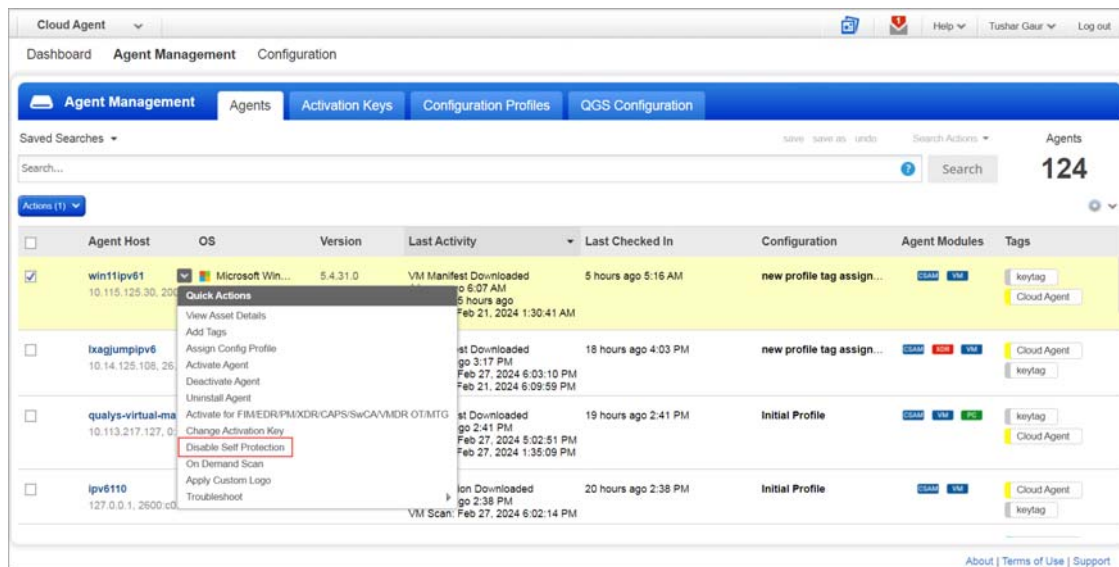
Cloud Agent

Help Tushar Gaur Log out

Dashboard Agent Management Configuration

Agent Management Agents Activation Keys Configuration Profiles QGS Configuration

Saved Searches

save save as undo Search Actions

Agents 124

Search...

Search

Actions (1)

| | Agent Host | OS | Version | Last Activity | Last Checked In | Configuration | Agent Modules | Tags |
|---|---|---|---|---|---|---|---|---|
| ☑ | win11ipv61 10.115.125.30, 200 | Microsoft Win... | 5.4.31.0 | VM Manifest Downloaded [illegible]o 6:07 AM 5 hours ago Feb 21, 2024 1:30:41 AM | 5 hours ago 5:16 AM | new profile tag assign... | CSAM VM | keytag Cloud Agent |
| ☐ | lxagjumpipv6 10.14.125.108, 26 | | | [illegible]st Downloaded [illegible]go 3:17 PM Feb 27, 2024 6:03:10 PM Feb 21, 2024 6:09:59 PM | 18 hours ago 4:03 PM | new profile tag assign... | CSAM XDR VM | Cloud Agent keytag |
| ☐ | qualys-virtual-ma 10.113.217.127, 0 | | | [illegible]st Downloaded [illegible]go 2:41 PM Feb 27, 2024 5:02:51 PM Feb 27, 2024 1:35:09 PM | 19 hours ago 2:41 PM | Initial Profile | CSAM VM PC | keytag Cloud Agent |
| ☐ | ipv6110 127.0.0.1, 2600:c0 | | | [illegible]ion Downloaded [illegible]go 2:38 PM VM Scan: Feb 27, 2024 6:02:14 PM | 20 hours ago 2:38 PM | Initial Profile | CSAM VM | Cloud Agent keytag |

Quick Actions
View Asset Details
Add Tags
Assign Config Profile
Activate Agent
Deactivate Agent
Uninstall Agent
Activate for FIM/EDR/PM/XDR/CAPS/SwCA/VMDR OT/MTG
Change Activation Key
Disable Self Protection
On Demand Scan
Apply Custom Logo
Troubleshoot

About | Terms of Use | Support